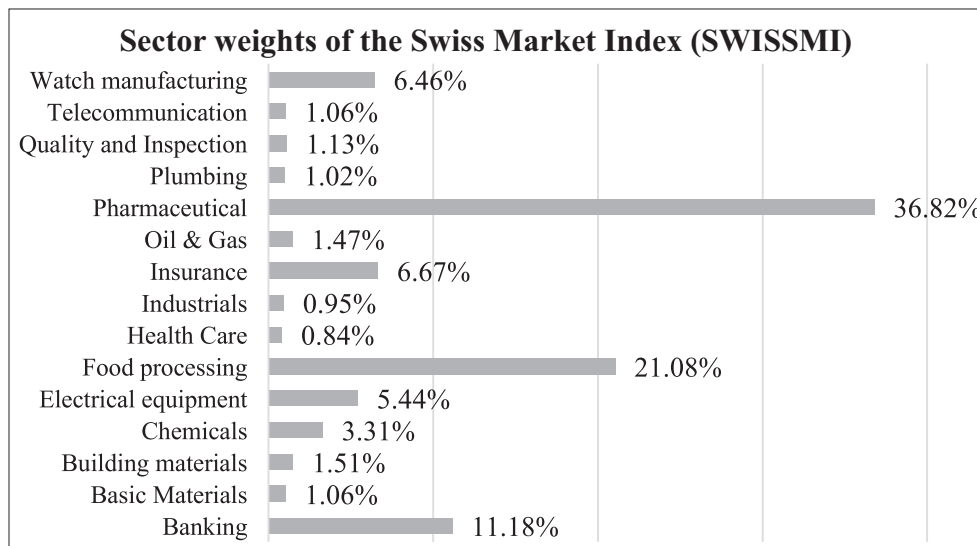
Sector weights of the Swiss Market Index (SWISSMI)

Watch manufacturing 6.46%
Telecommunication 1.06%
Quality and Inspection 1.13%
Plumbing 1.02%
Pharmaceutical 36.82%
Oil & Gas 1.47%
Insurance 6.67%
Industrials 0.95%
Health Care 0.84%
Food processing 21.08%
Electrical equipment 5.44%
Chemicals 3.31%
Building materials 1.51%
Basic Materials 1.06%
Banking 11.18%